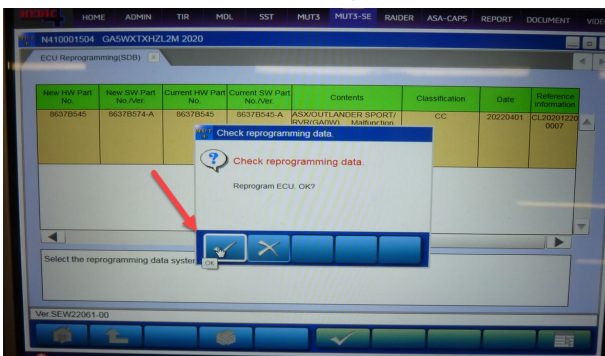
MEDIC HOME ADMIN TIR MDL SST MUT3 MUT3-SE RAIDER ASA-CAPS REPORT DOCUMENT VIDEO

N410001504 GA5WXTXHZL2M 2020

ECU Reprogramming(SDB)

| New HW Part No. | New SW Part No./Ver. | Current HW Part No. | Current SW Part No./Ver. | Contents | Classification | Date | Reference Information |
|---|---|---|---|---|---|---|---|
| 8637B545 | 8637B574-A | 8637B545 | 8637B545-A | ASX/OUTLANDER SPORT/ RVR(GA0W) Malfunction | CC | 20220401 | CL20201220 0007 |

Check reprogramming data.

Check reprogramming data.

Reprogram ECU. OK?

OK

Select the reprogramming data syste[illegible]

Ver SEW22061-00